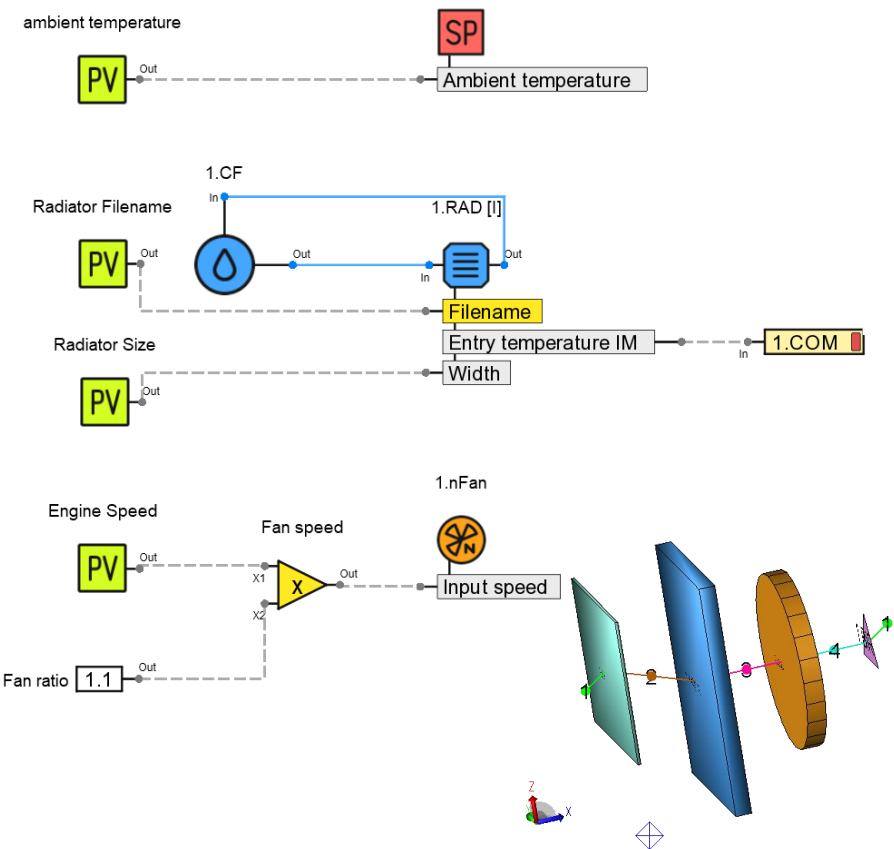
ambient temperature

SP

PV Out

Ambient temperature

1.CF

Radiator Filename

In

1.RAD [I]

PV Out

Out

In

Out

Filename

Entry temperature IM

In

1.COM

Radiator Size

Width

PV Out

1.nFan

Engine Speed

Fan speed

PV Out

X1

X

Out

Input speed

X2

Fan ratio 1.1 Out

1

2

3

4

1

Z

X